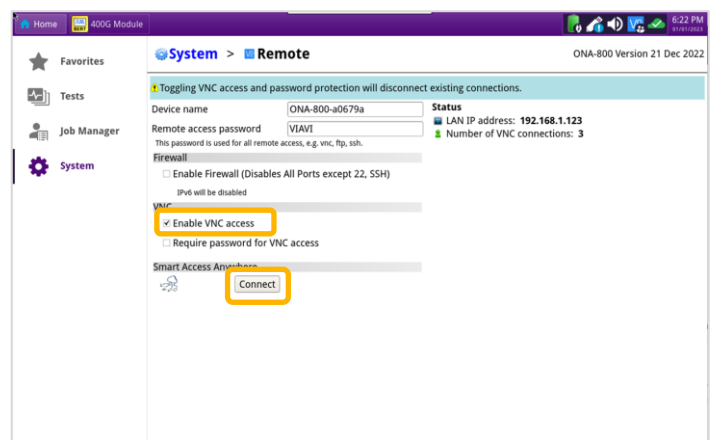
Home BERT 400G Module

6:22 PM 01/01/2023

Favorites

Tests

Job Manager

System

System > Remote

ONA-800 Version 21 Dec 2022

Toggling VNC access and password protection will disconnect existing connections.

Device name ONA-800-a0679a

Remote access password VIAVI

This password is used for all remote access, e.g. vnc, ftp, ssh.

Status

LAN IP address: 192.168.1.123

Number of VNC connections: 3

Firewall

Enable Firewall (Disables All Ports except 22, SSH)

IPv6 will be disabled

VNC

Enable VNC access

Require password for VNC access

Smart Access Anywhere

Connect